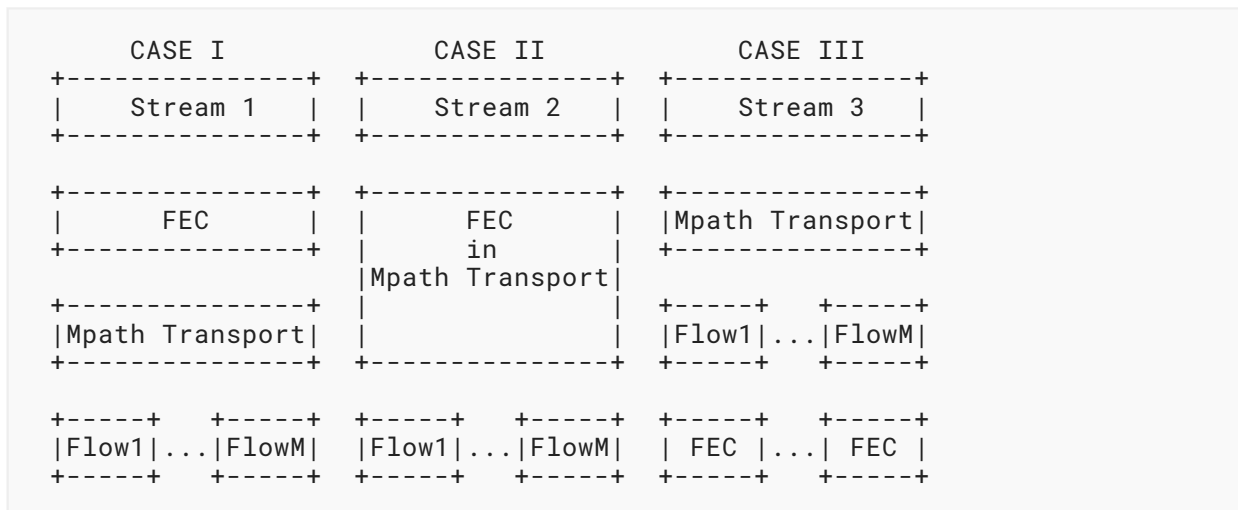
```
     CASE I             CASE II            CASE III
+---------------+  +---------------+  +---------------+
|    Stream 1   |  |    Stream 2   |  |    Stream 3   |
+---------------+  +---------------+  +---------------+

+---------------+  +---------------+  +---------------+
|      FEC      |  |      FEC      |  |Mpath Transport|
+---------------+  |       in      |  +---------------+
                   |Mpath Transport|
+---------------+  |               |  +-----+   +-----+
|Mpath Transport|  |               |  |Flow1|...|FlowM|
+---------------+  +---------------+  +-----+   +-----+

+-----+   +-----+  +-----+   +-----+  +-----+   +-----+
|Flow1|...|FlowM|  |Flow1|...|FlowM|  | FEC |...| FEC |
+-----+   +-----+  +-----+   +-----+  +-----+   +-----+
```